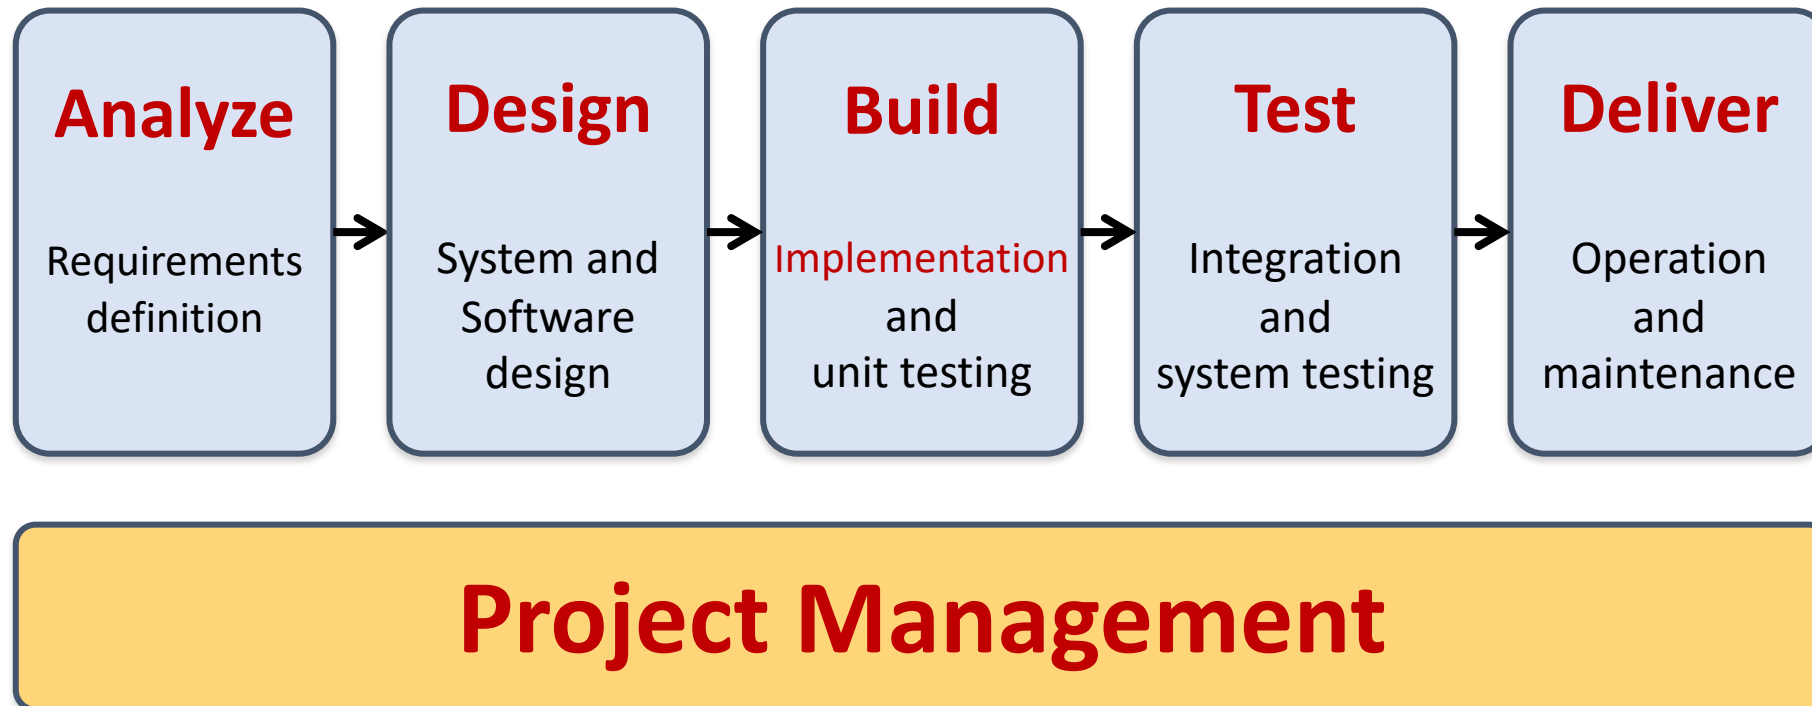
Analyze

Requirements definition

Design

System and Software design

Build

Implementation and unit testing

Test

Integration and system testing

Deliver

Operation and maintenance

Project Management